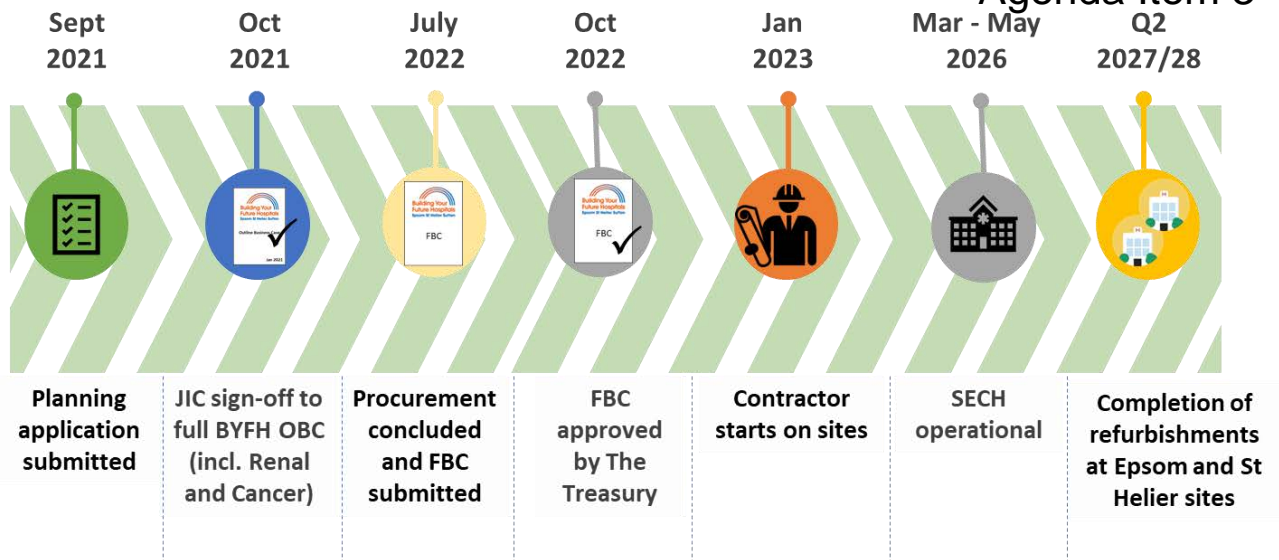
Agenda Item 6

| Sept 2021 | Oct 2021 | July 2022 | Oct 2022 | Jan 2023 | Mar - May 2026 | Q2 2027/28 |
|---|---|---|---|---|---|---|
| Planning application submitted | JIC sign-off to full BYFH OBC (incl. Renal and Cancer) | Procurement concluded and FBC submitted | FBC approved by The Treasury | Contractor starts on sites | SECH operational | Completion of refurbishments at Epsom and St Helier sites |

Building Your Future Hospitals
Epsom St Helier Sutton
Outline Business Case
Jan 2022

Building Your Future Hospitals
Epsom St Helier Sutton
FBC

Building Your Future Hospitals
Epsom St Helier Sutton
FBC